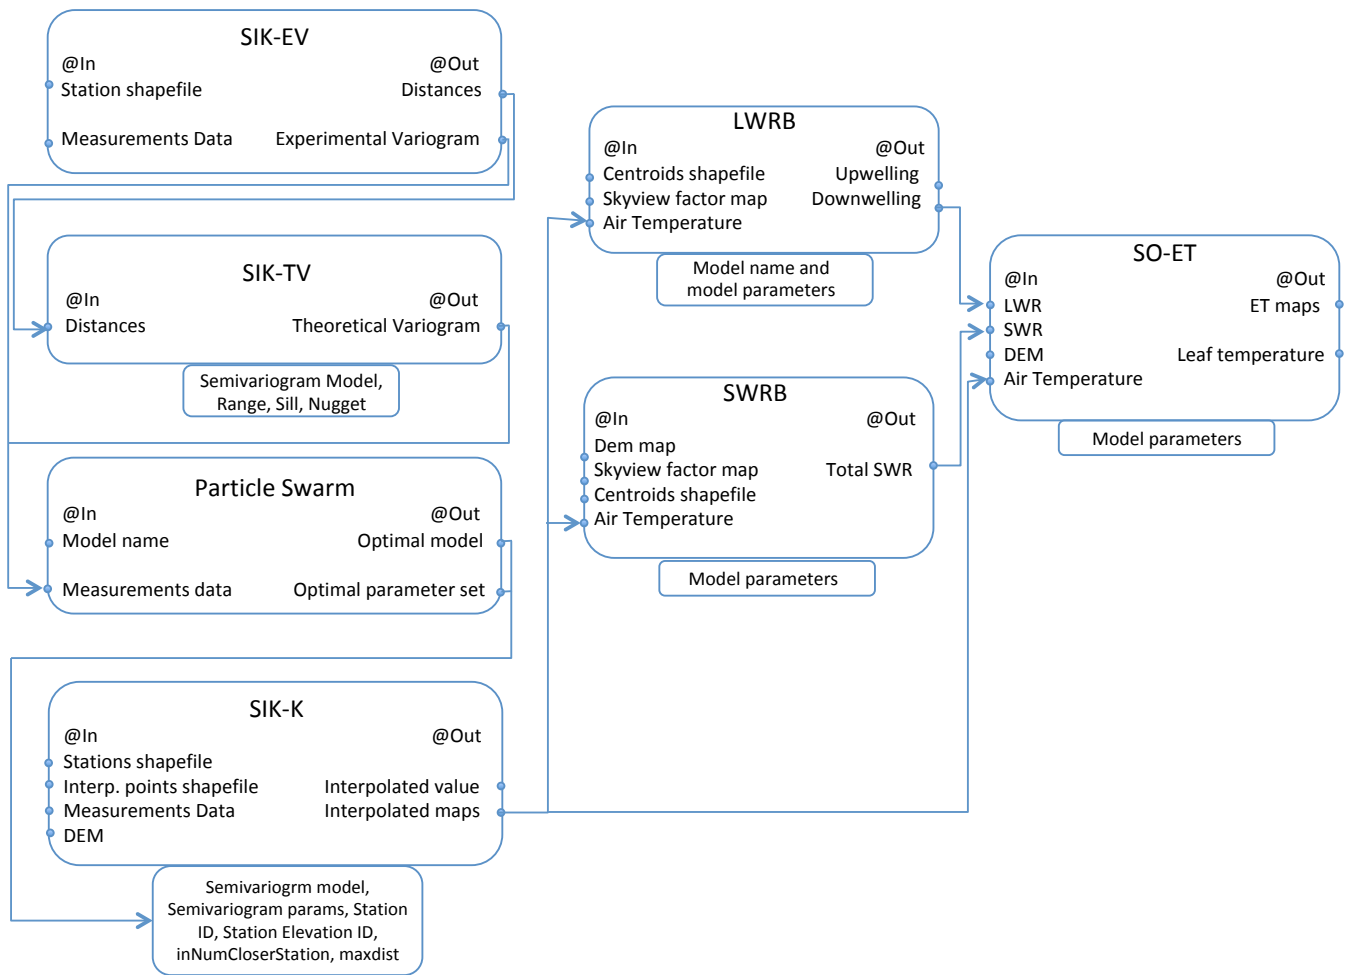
SIK-EV
@In
Station shapefile
Measurements Data
@Out
Distances
Experimental Variogram

SIK-TV
@In
Distances
@Out
Theoretical Variogram

Semivariogram Model, Range, Sill, Nugget

Particle Swarm
@In
Model name
Measurements data
@Out
Optimal model
Optimal parameter set

SIK-K
@In
Stations shapefile
Interp. points shapefile
Measurements Data
DEM
@Out
Interpolated value
Interpolated maps

Semivariogrm model, Semivariogram params, Station ID, Station Elevation ID, inNumCloserStation, maxdist

LWRB
@In
Centroids shapefile
Skyview factor map
Air Temperature
@Out
Upwelling
Downwelling

Model name and model parameters

SWRB
@In
Dem map
Skyview factor map
Centroids shapefile
Air Temperature
@Out
Total SWR

Model parameters

SO-ET
@In
LWR
SWR
DEM
Air Temperature
@Out
ET maps
Leaf temperature

Model parameters